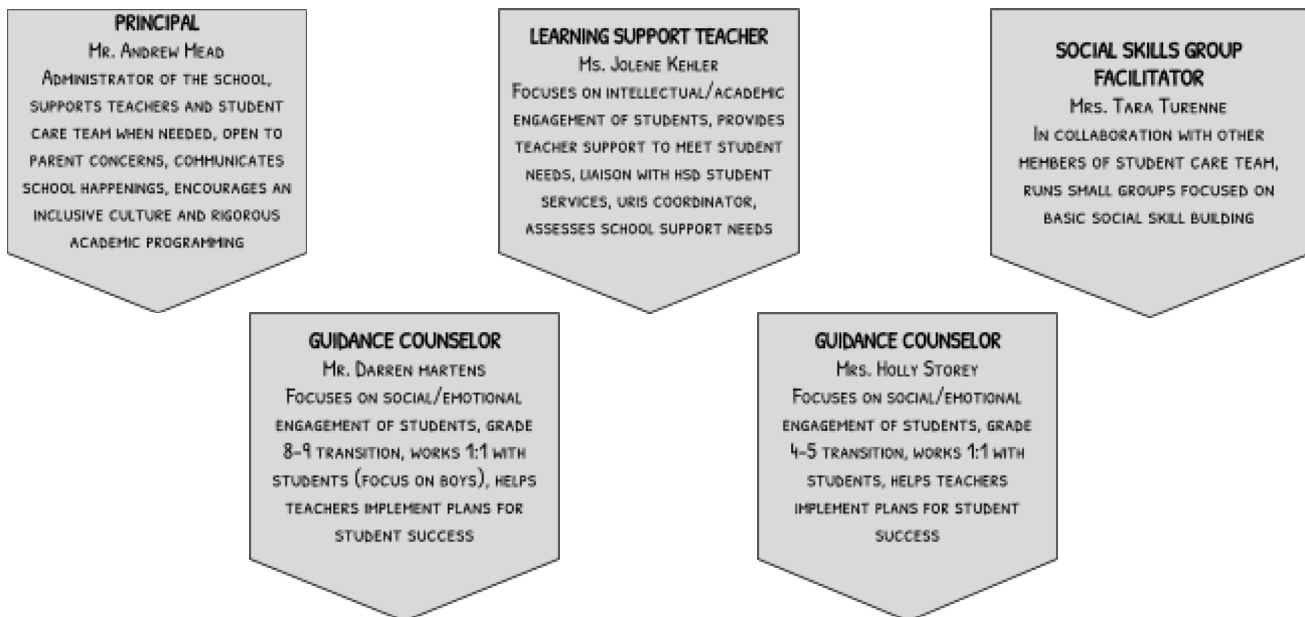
PRINCIPAL
Mr. Andrew Head
Administrator of the school, supports teachers and student care team when needed, open to parent concerns, communicates school happenings, encourages an inclusive culture and rigorous academic programming

LEARNING SUPPORT TEACHER
Ms. Jolene Kehler
Focuses on intellectual/academic engagement of students, provides teacher support to meet student needs, liaison with HSD student services, URIS coordinator, assesses school support needs

SOCIAL SKILLS GROUP FACILITATOR
Mrs. Tara Turenne
In collaboration with other members of student care team, runs small groups focused on basic social skill building

GUIDANCE COUNSELOR
Mr. Darren martens
Focuses on social/emotional engagement of students, grade 8-9 transition, works 1:1 with students (focus on boys), helps teachers implement plans for student success

GUIDANCE COUNSELOR
Mrs. Holly Storey
Focuses on social/emotional engagement of students, grade 4-5 transition, works 1:1 with students, helps teachers implement plans for student success